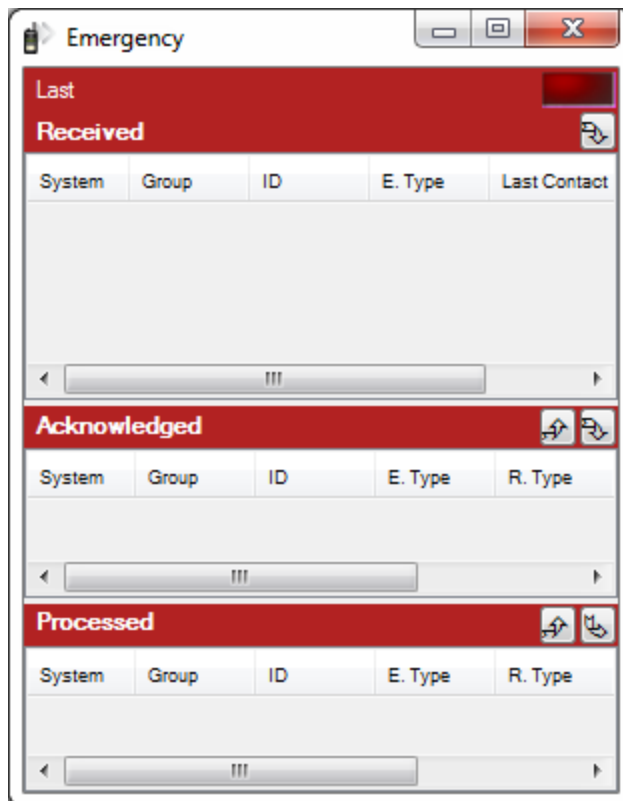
Emergency

Last

Received

| System | Group | ID | E. Type | Last Contact |
|---|---|---|---|---|

Acknowledged

| System | Group | ID | E. Type | R. Type |
|---|---|---|---|---|

Processed

| System | Group | ID | E. Type | R. Type |
|---|---|---|---|---|